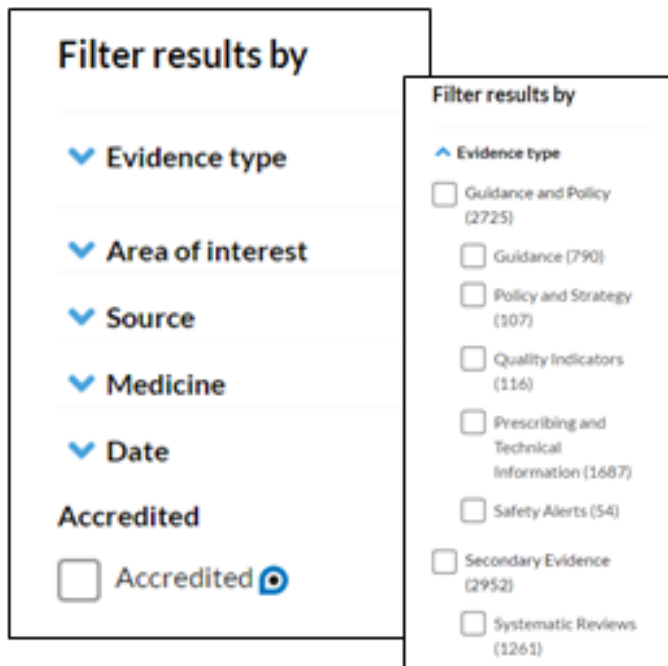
Filter results by

Evidence type

Area of interest

Source

Medicine

Date

Accredited

Accredited

Filter results by

Evidence type

Guidance and Policy (2725)

Guidance (790)

Policy and Strategy (107)

Quality Indicators (116)

Prescribing and Technical Information (1687)

Safety Alerts (54)

Secondary Evidence (2952)

Systematic Reviews (1261)